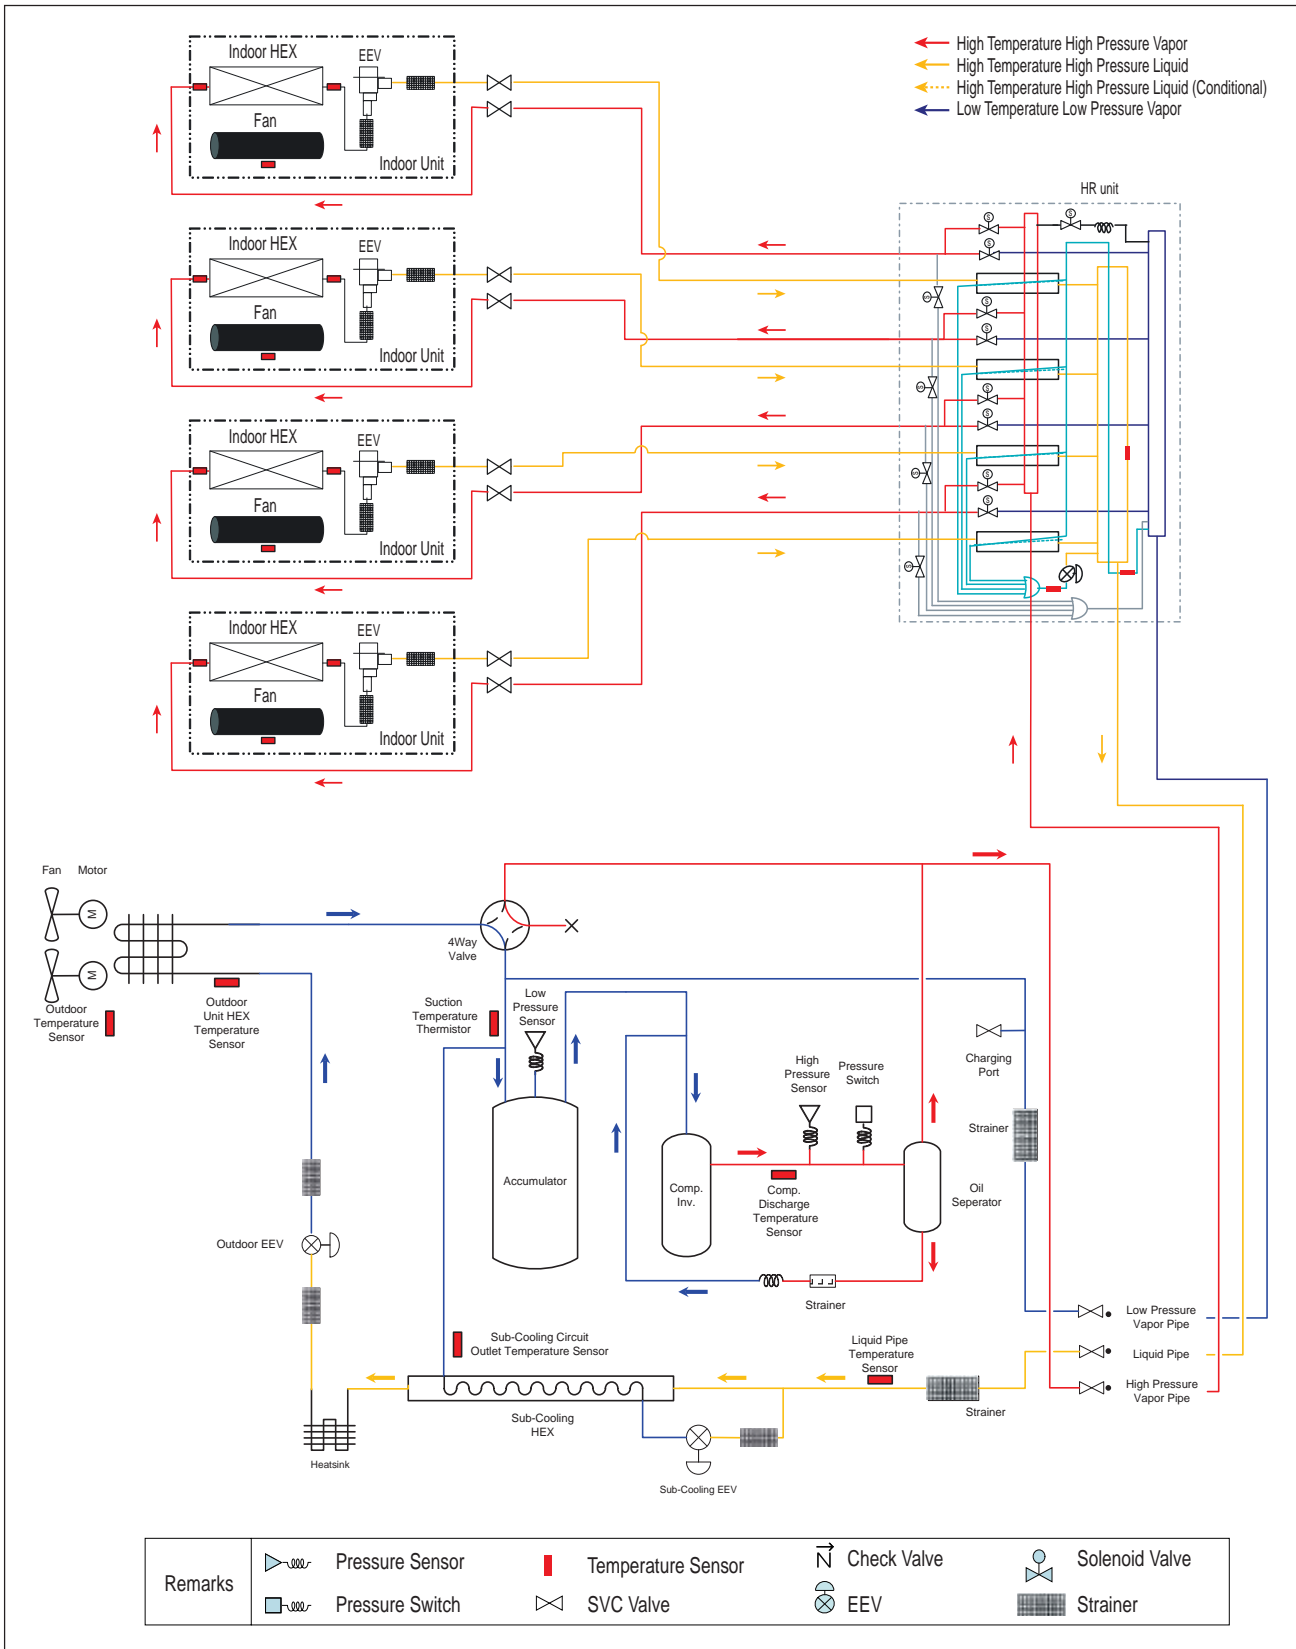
High Temperature High Pressure Vapor
High Temperature High Pressure Liquid
High Temperature High Pressure Liquid (Conditional)
Low Temperature Low Pressure Vapor

Indoor HEX
EEV
Fan
Indoor Unit

Indoor HEX
EEV
Fan
Indoor Unit

Indoor HEX
EEV
Fan
Indoor Unit

Indoor HEX
EEV
Fan
Indoor Unit

HR unit

Fan Motor
Outdoor Temperature Sensor
Outdoor Unit HEX Temperature Sensor
4Way Valve
Suction Temperature Thermistor
Low Pressure Sensor
Accumulator
Comp. Inv.
High Pressure Sensor
Pressure Switch
Comp. Discharge Temperature Sensor
Oil Seperator
Charging Port
Strainer
Strainer
Outdoor EEV
Sub-Cooling Circuit Outlet Temperature Sensor
Liquid Pipe Temperature Sensor
Low Pressure Vapor Pipe
Liquid Pipe
High Pressure Vapor Pipe
Strainer
Sub-Cooling HEX
Heatsink
Sub-Cooling EEV

| Remarks | Pressure Sensor | Temperature Sensor | Check Valve | Solenoid Valve |
|---|---|---|---|---|
| | Pressure Switch | SVC Valve | EEV | Strainer |